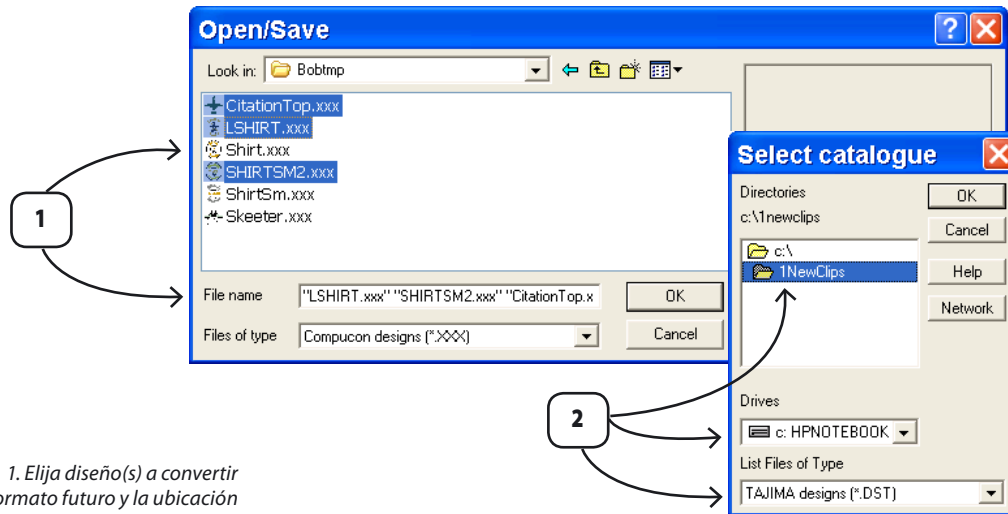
Open/Save

Look in: Bobtmp

CitationTop.xxx
LSHIRT.xxx
Shirt.xxx
SHIRTSM2.xxx
ShirtSm.xxx
Skeeter.xxx

File name "LSHIRT.xxx" "SHIRTSM2.xxx" "CitationTop.x
OK
Files of type Compucon designs (*.XXX)
Cancel

1

Select catalogue

Directories
c:\1newclips
c:\
1NewClips
OK
Cancel
Help
Network

2

Drives
c: HPNOTEBOOK
List Files of Type
TAJIMA designs (*.DST)

1. Elija diseño(s) a convertir
ormato futuro y la ubicación